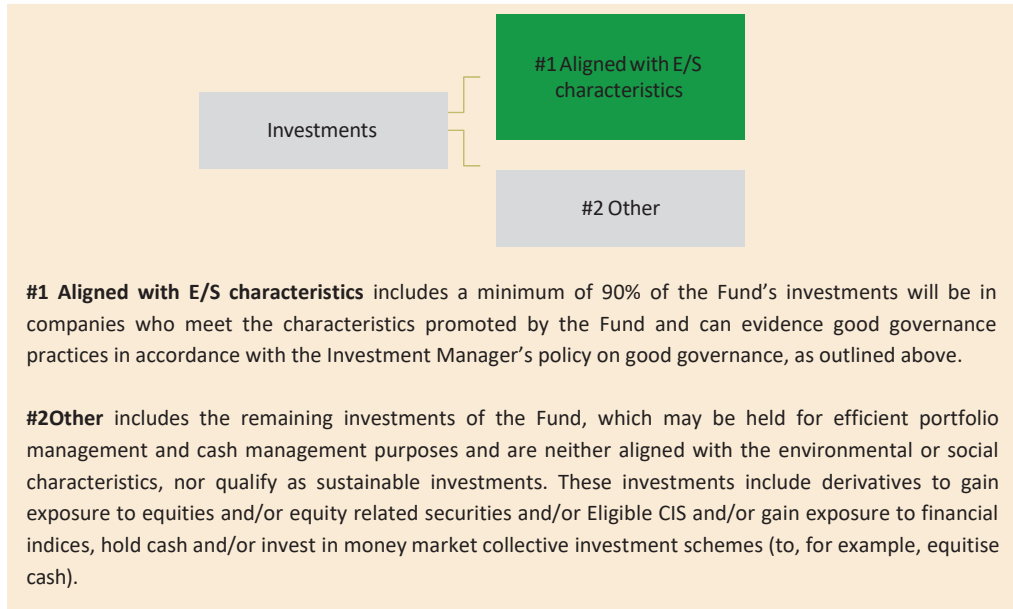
#1 Aligned with E/S characteristics

Investments

#2 Other

**#1 Aligned with E/S characteristics** includes a minimum of 90% of the Fund's investments will be in companies who meet the characteristics promoted by the Fund and can evidence good governance practices in accordance with the Investment Manager's policy on good governance, as outlined above.

**#2Other** includes the remaining investments of the Fund, which may be held for efficient portfolio management and cash management purposes and are neither aligned with the environmental or social characteristics, nor qualify as sustainable investments. These investments include derivatives to gain exposure to equities and/or equity related securities and/or Eligible CIS and/or gain exposure to financial indices, hold cash and/or invest in money market collective investment schemes (to, for example, equitise cash).